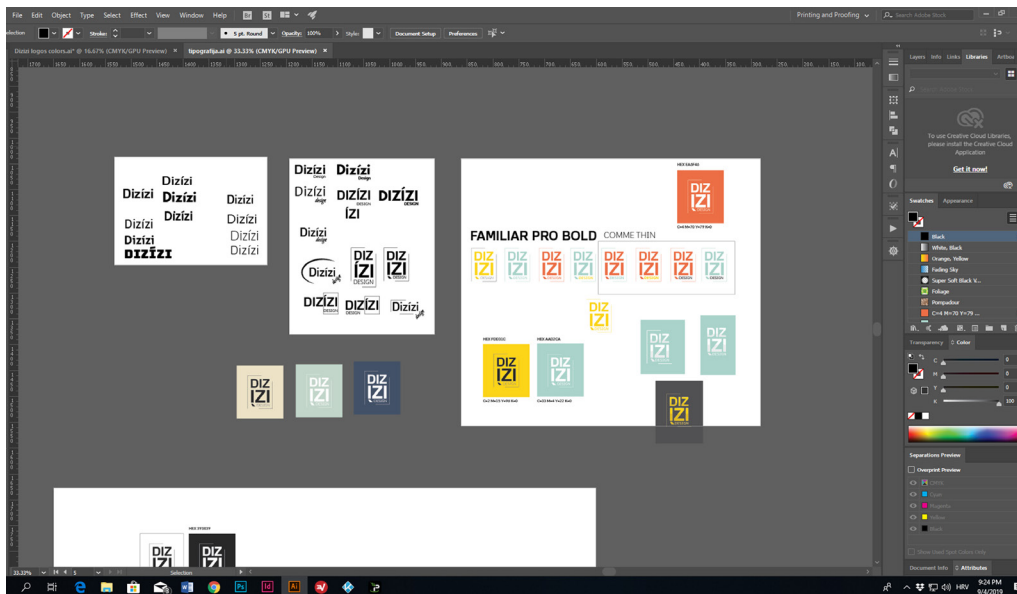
File Edit Object Type Select Effect View Window Help Br St

Printing and Proofing Search Adobe Stock

Selection Stroke: 5 pt. Round Opacity: 100% Style: Document Setup Preferences

Dizizi logos colors.ai* @ 16.67% (CMYK/GPU Preview) × tipografija.ai @ 33.33% (CMYK/GPU Preview) ×

Layers Info Links Libraries Artbo

To use Creative Cloud Libraries, please install the Creative Cloud Application

Get it now!

Swatches Appearance

Black
White, Black
Orange, Yellow
Fading Sky
Super Soft Black V...
Foliage
Pompadour
C=4 M=70 Y=79 ...

Transparency Color

C 0
M 0
Y 0
K 100

Separations Preview

Overprint Preview

Cyan
Magenta
Yellow
Black

Show Used Spot Colors Only

Document Info Attributes

Dizízi
Dizízi
Dizízi
Dizízi
Dizízi
Dizízi
Dizízi
DIZÍZI
Dizízi
Dizízi

Dizízi
Dizízi Design
Dizízi design
DIZÍZI DESIGN
DIZÍZI
ÍZI
Dizízi design
DIZ ÍZI DESIGN
DIZ ÍZI DESIGN
Dizízi
DIZÍZI DESIGN
DIZÍZI DESIGN
Dizízi design

HEX E65F40
DIZ ÍZI
FAMILIAR PRO BOLD
COMME THIN
DIZ ÍZI

HEX FDD02C
DIZ ÍZI
HEX AAD2CA
DIZ ÍZI

DIZ ÍZI
DIZ ÍZI
DIZ ÍZI

HEX 3f3f3f
DIZ ÍZI
DIZ ÍZI

33.33%
Selection

HRV 9:24 PM 9/4/2019